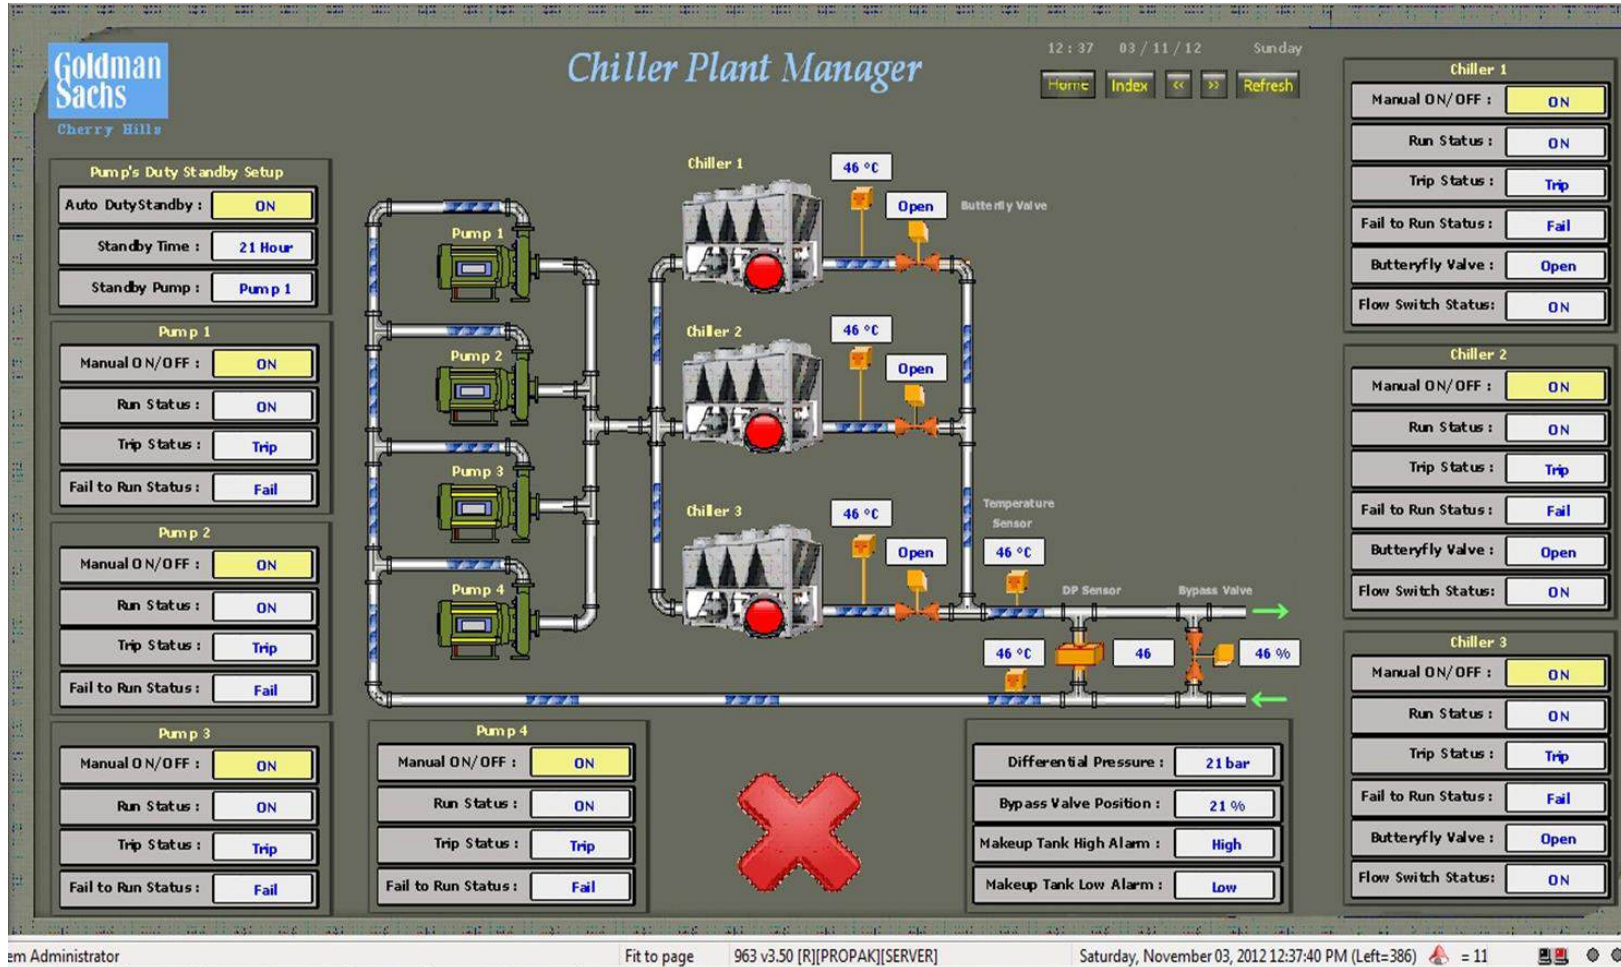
Goldman Sachs
Cherry Hills

Chiller Plant Manager

12 : 37 03 / 11 / 12 Sunday

Home Index « » Refresh

Pump's Duty Standby Setup
Auto Duty Standby : ON
Standby Time : 21 Hour
Standby Pump : Pump 1

Pump 1
Manual ON/OFF : ON
Run Status : ON
Trip Status : Trip
Fail to Run Status : Fail

Pump 2
Manual ON/OFF : ON
Run Status : ON
Trip Status : Trip
Fail to Run Status : Fail

Pump 3
Manual ON/OFF : ON
Run Status : ON
Trip Status : Trip
Fail to Run Status : Fail

Pump 1
Pump 2
Pump 3
Pump 4

Chiller 1
46 °C
Open
Butterfly Valve

Chiller 2
46 °C
Open

Chiller 3
46 °C
Open

Temperature Sensor
46 °C
DP Sensor
Bypass Valve
46 °C
46
46 %

Pump 4
Manual ON/OFF : ON
Run Status : ON
Trip Status : Trip
Fail to Run Status : Fail

Differential Pressure : 21 bar
Bypass Valve Position : 21 %
Makeup Tank High Alarm : High
Makeup Tank Low Alarm : Low

Chiller 1
Manual ON/OFF : ON
Run Status : ON
Trip Status : Trip
Fail to Run Status : Fail
Butteryfly Valve : Open
Flow Switch Status: ON

Chiller 2
Manual ON/OFF : ON
Run Status : ON
Trip Status : Trip
Fail to Run Status : Fail
Butteryfly Valve : Open
Flow Switch Status: ON

Chiller 3
Manual ON/OFF : ON
Run Status : ON
Trip Status : Trip
Fail to Run Status : Fail
Butteryfly Valve : Open
Flow Switch Status: ON

em Administrator Fit to page 963 v3.50 [R][PROPAK][SERVER] Saturday, November 03, 2012 12:37:40 PM (Left=386) = 11